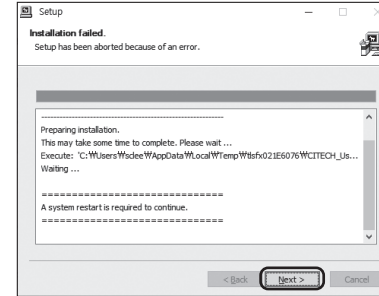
Setup

Installation failed.
Setup has been aborted because of an error.

-----------------------------------------------------
Preparing installation.
This may take some time to complete. Please wait ...
Execute: `C:₩Users₩sclee₩AppData₩Local₩Temp₩lsfx021E6076₩CITECH_Us...
Waiting ...

================================
A system restart is required to continue.
================================

< Back Next > Cancel